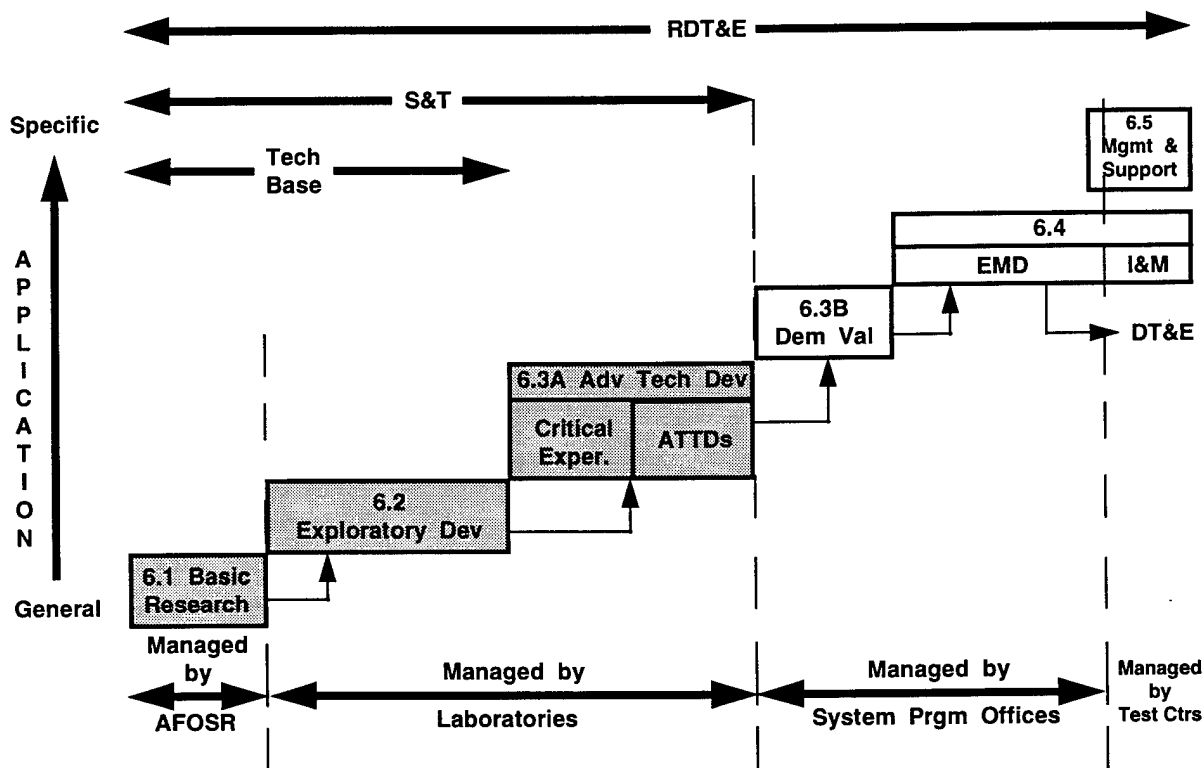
RDT&E

S&T

Specific

Tech Base

6.5 Mgmt & Support

A P P L I C A T I O N

6.4

EMD

I&M

6.3B Dem Val

DT&E

6.3A Adv Tech Dev

Critical Exper.

ATTDs

6.2 Exploratory Dev

6.1 Basic Research

General

Managed by AFOSR

Managed by Laboratories

Managed by System Prgm Offices

Managed by Test Ctrs